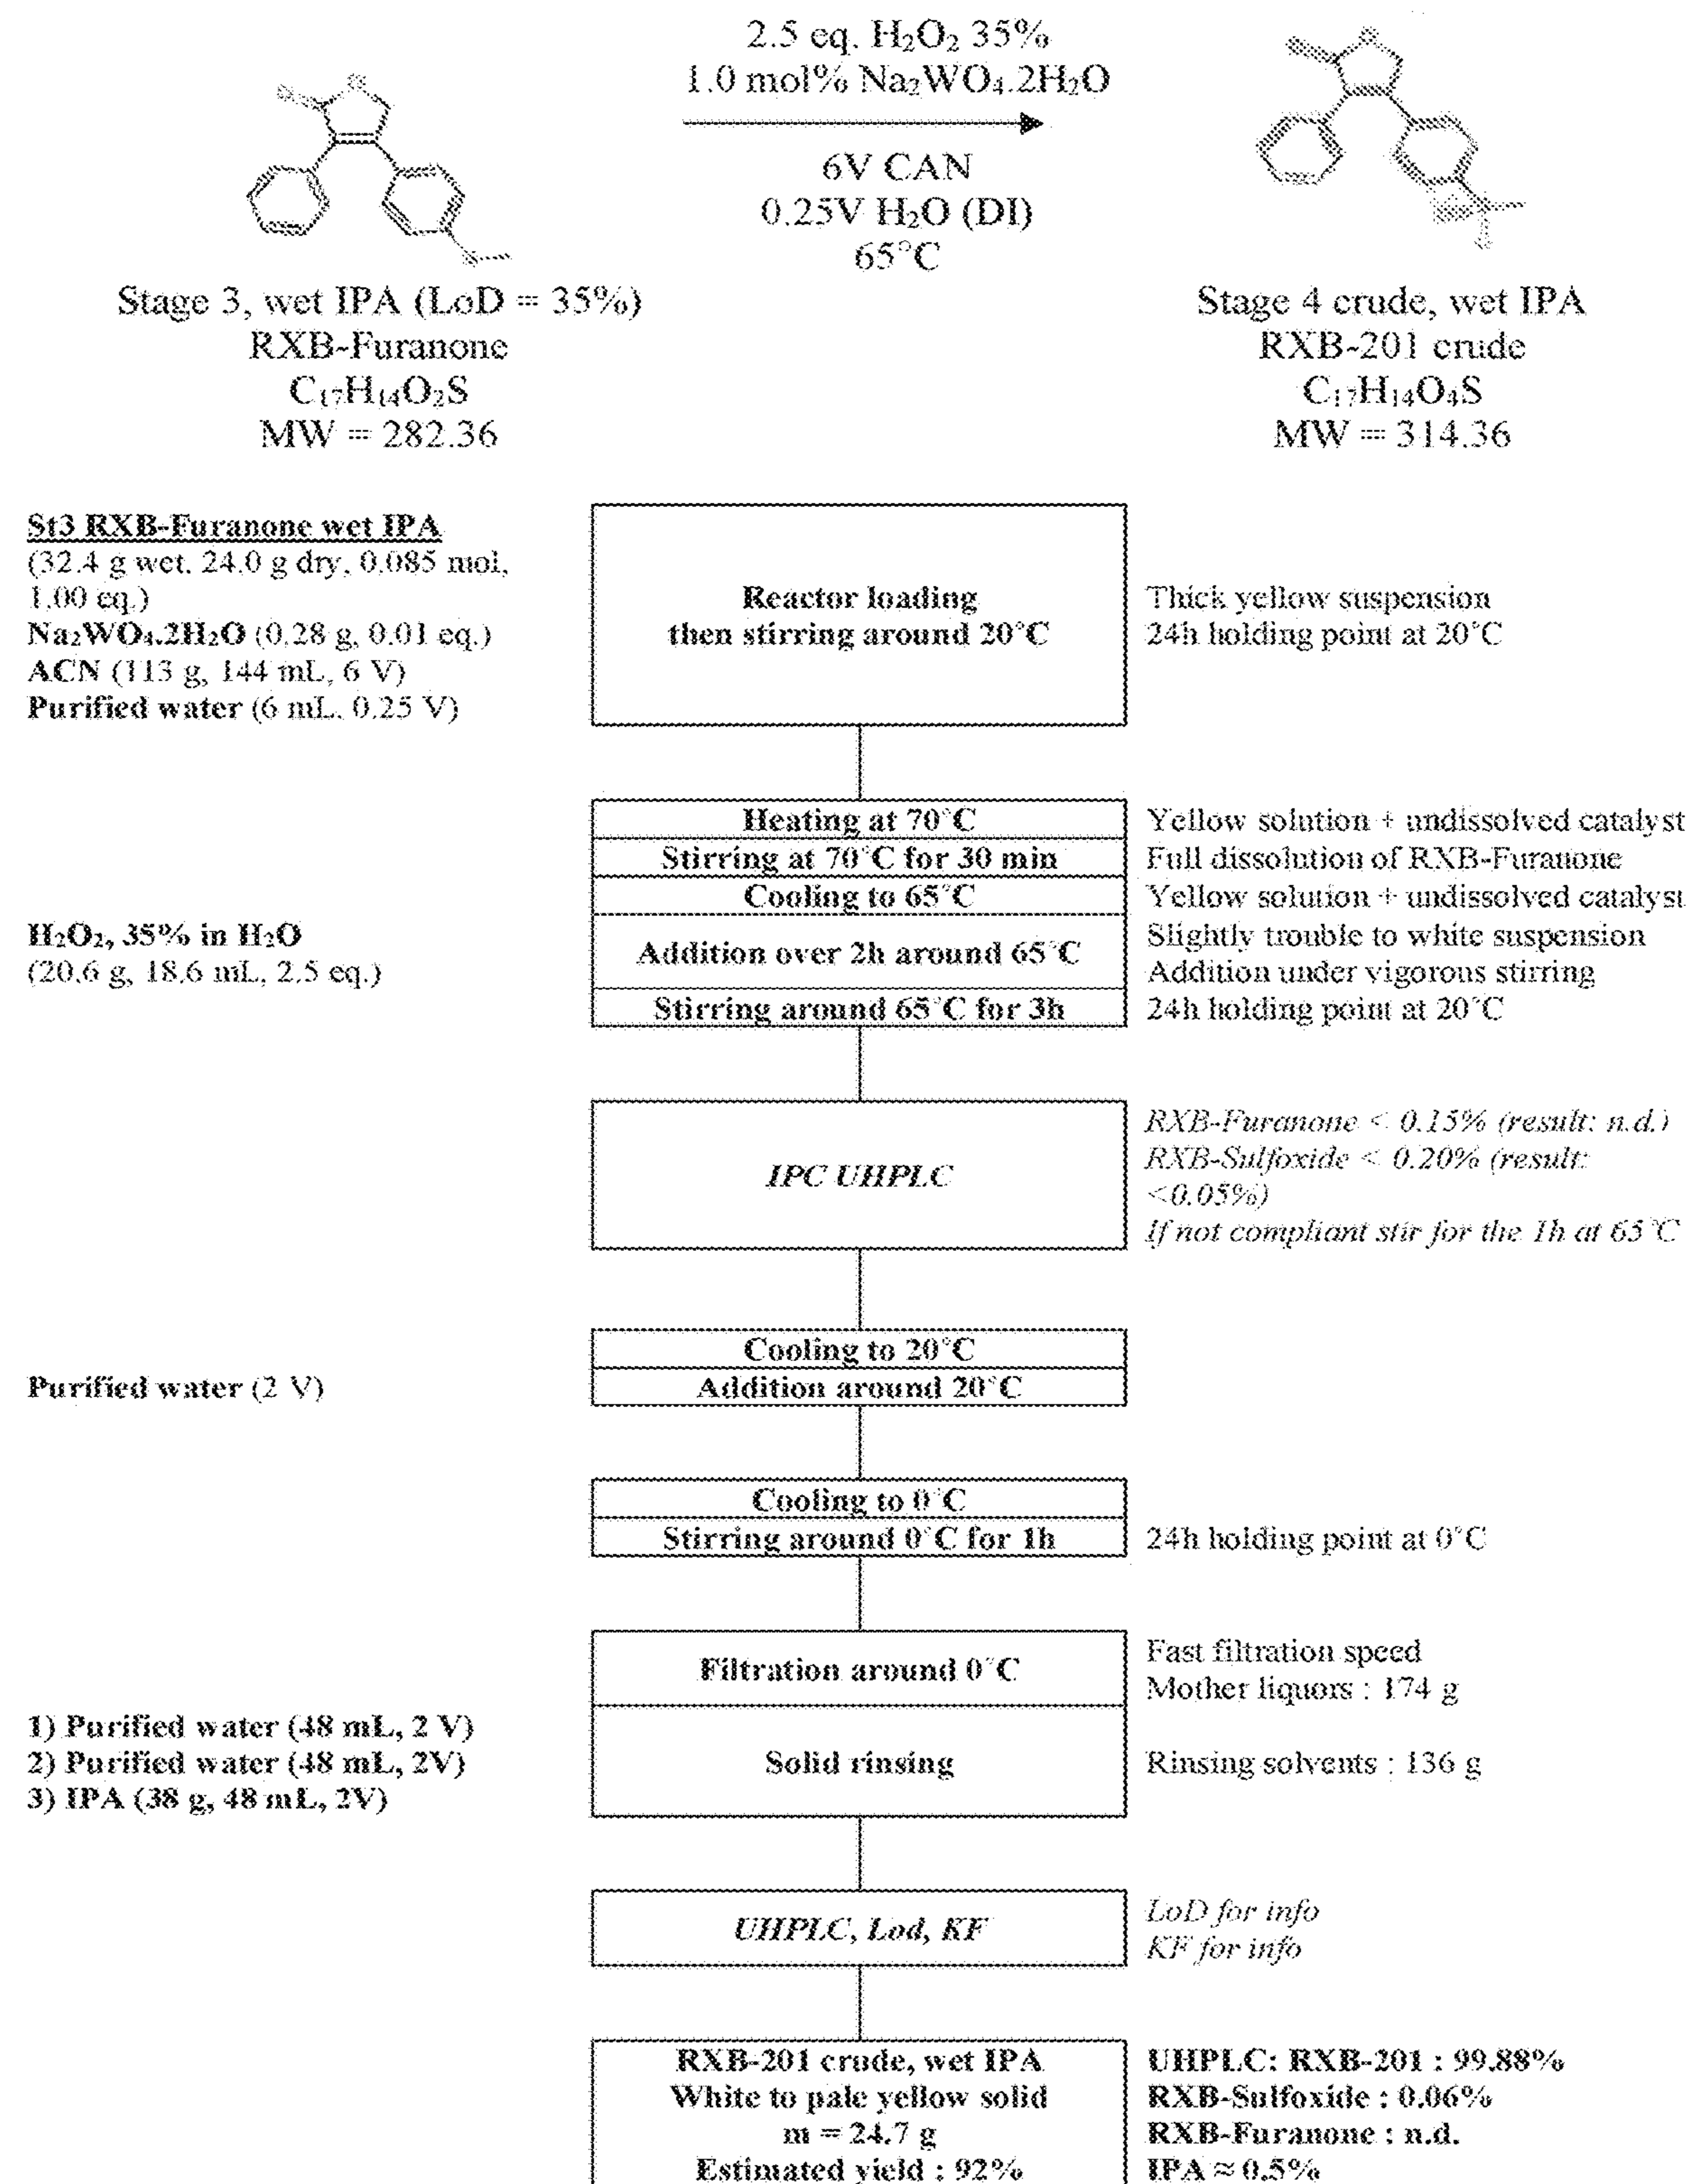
2.5 eq. $H_2O_2$ 35%
1.0 mol% $Na_2WO_4.2H_2O$

6V CAN
0.25V $H_2O$ (DI)
65°C

Stage 3, wet IPA (LoD = 35%)
RXB-Furanone
$C_{17}H_{14}O_2S$
MW = 282.36

Stage 4 crude, wet IPA
RXB-201 crude
$C_{17}H_{14}O_4S$
MW = 314.36

St3 RXB-Furanone wet IPA
(32.4 g wet, 24.0 g dry, 0.085 mol, 1.00 eq.)
$Na_2WO_4.2H_2O$ (0.28 g, 0.01 eq.)
ACN (113 g, 144 mL, 6 V)
Purified water (6 mL, 0.25 V)

Reactor loading
then stirring around 20°C

Thick yellow suspension
24h holding point at 20°C

Heating at 70°C
Stirring at 70°C for 30 min
Cooling to 65°C
Addition over 2h around 65°C
Stirring around 65°C for 3h

$H_2O_2$, 35% in $H_2O$
(20.6 g, 18.6 mL, 2.5 eq.)

Yellow solution + undissolved catalyst
Full dissolution of RXB-Furanone
Yellow solution + undissolved catalyst
Slightly trouble to white suspension
Addition under vigorous stirring
24h holding point at 20°C

IPC UHPLC

RXB-Furanone < 0.15% (result: n.d.)
RXB-Sulfoxide < 0.20% (result: <0.05%)
If not compliant stir for the 1h at 65°C

Purified water (2 V)

Cooling to 20°C
Addition around 20°C

Cooling to 0°C
Stirring around 0°C for 1h

24h holding point at 0°C

Filtration around 0°C

Fast filtration speed
Mother liquors : 174 g

1) Purified water (48 mL, 2 V)
2) Purified water (48 mL, 2V)
3) IPA (38 g, 48 mL, 2V)

Solid rinsing

Rinsing solvents : 136 g

UHPLC, Lod, KF

LoD for info
KF for info

RXB-201 crude, wet IPA
White to pale yellow solid
m = 24.7 g
Estimated yield : 92%

UHPLC: RXB-201 : 99.88%
RXB-Sulfoxide : 0.06%
RXB-Furanone : n.d.
IPA ≈ 0.5%